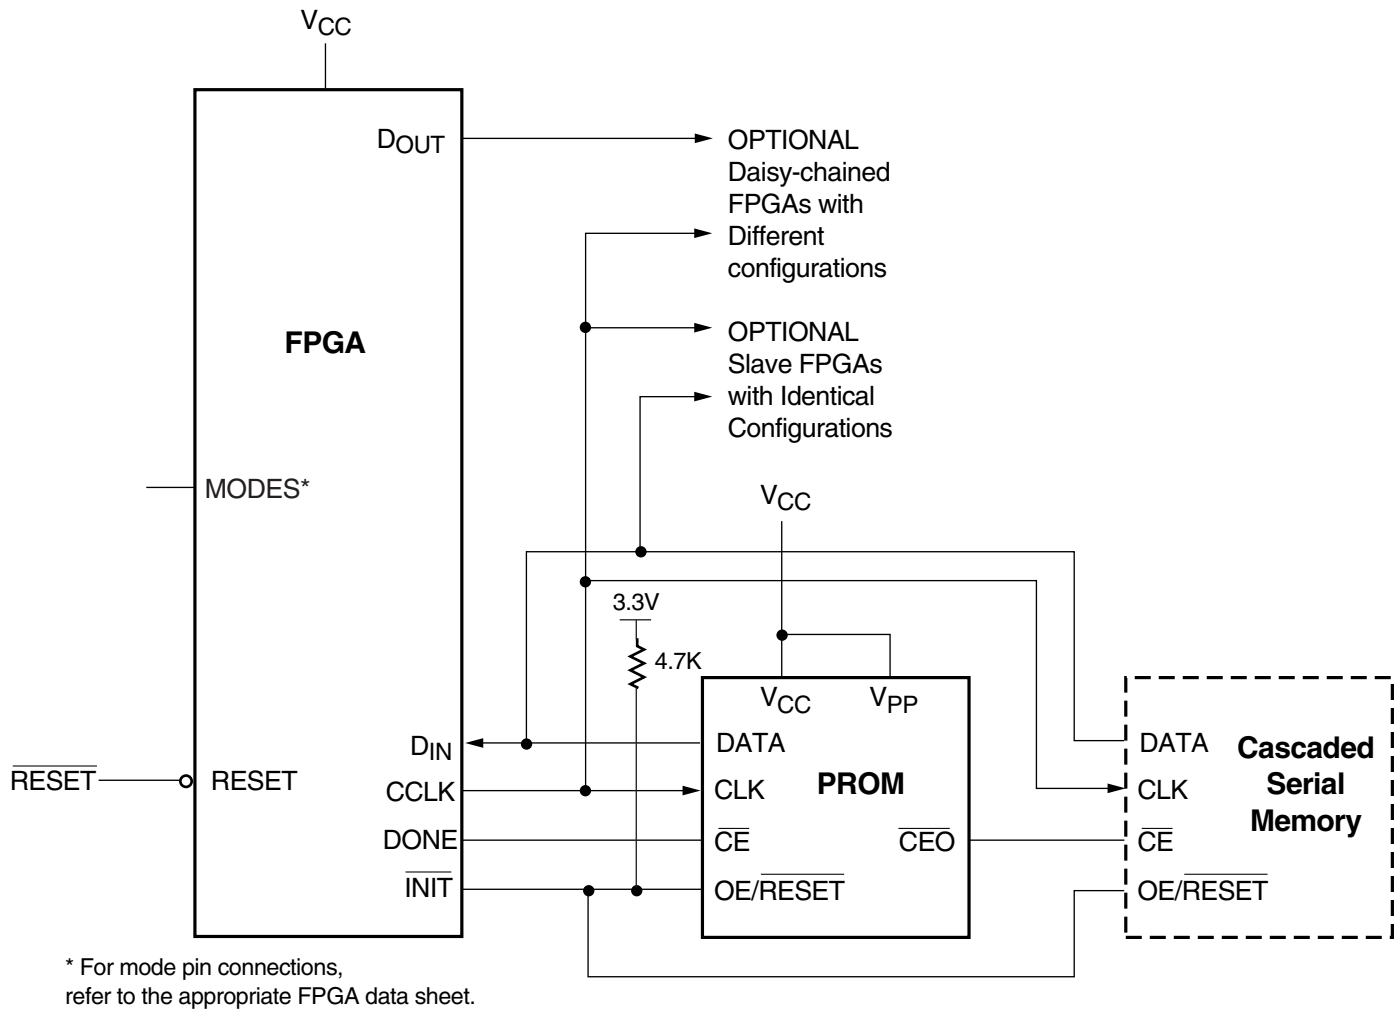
$V_{CC}$

$D_{OUT}$

OPTIONAL Daisy-chained FPGAs with Different configurations

FPGA

OPTIONAL Slave FPGAs with Identical Configurations

MODES*

$V_{CC}$

3.3V

4.7K

$V_{CC}$ $V_{PP}$

$D_{IN}$

DATA

DATA

Cascaded Serial Memory

$\overline{RESET}$

RESET

CCLK

CLK

PROM

CLK

DONE

$\overline{CE}$

$\overline{CEO}$

$\overline{CE}$

$\overline{INIT}$

OE/$\overline{RESET}$

OE/$\overline{RESET}$

* For mode pin connections, refer to the appropriate FPGA data sheet.